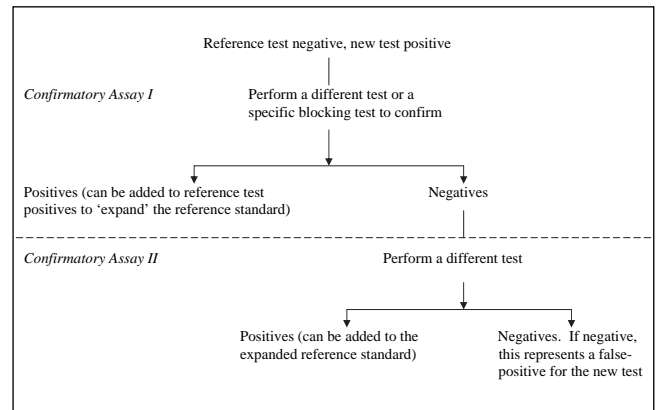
Reference test negative, new test positive

Confirmatory Assay I

Perform a different test or a specific blocking test to confirm

Positives (can be added to reference test positives to 'expand' the reference standard)

Negatives

Confirmatory Assay II

Perform a different test

Positives (can be added to the expanded reference standard)

Negatives. If negative, this represents a false-positive for the new test